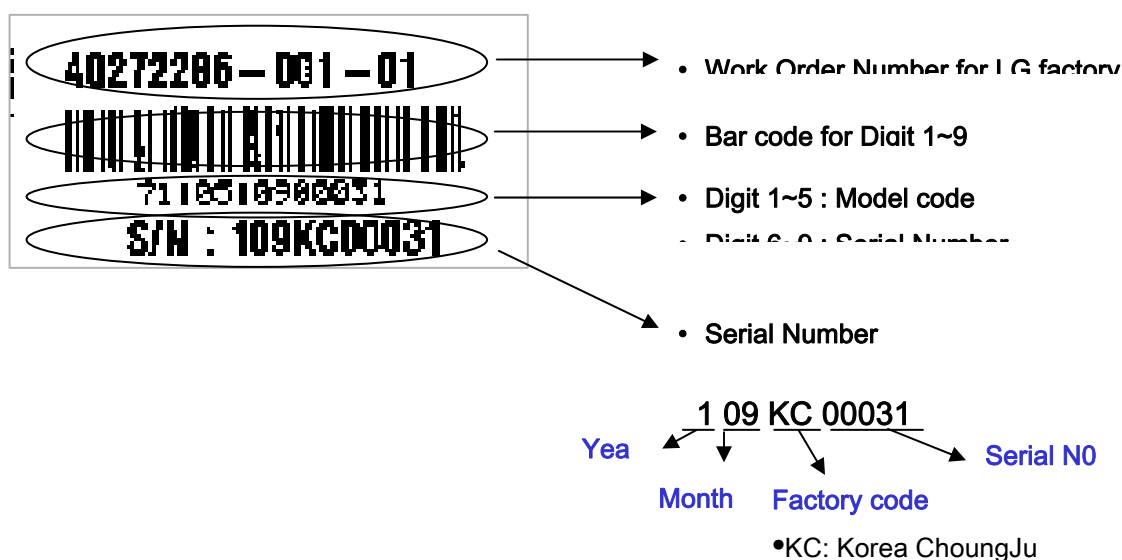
40272286 – 001 – 01

711051090031

S/N : 109KC00031

• Work Order Number for LG factory

• Bar code for Digit 1~9

• Digit 1~5 : Model code

• Digit 6~9 : Serial Number

• Serial Number

1 09 KC 00031

Yea

Month

Factory code

Serial N0

•KC: Korea ChoungJu